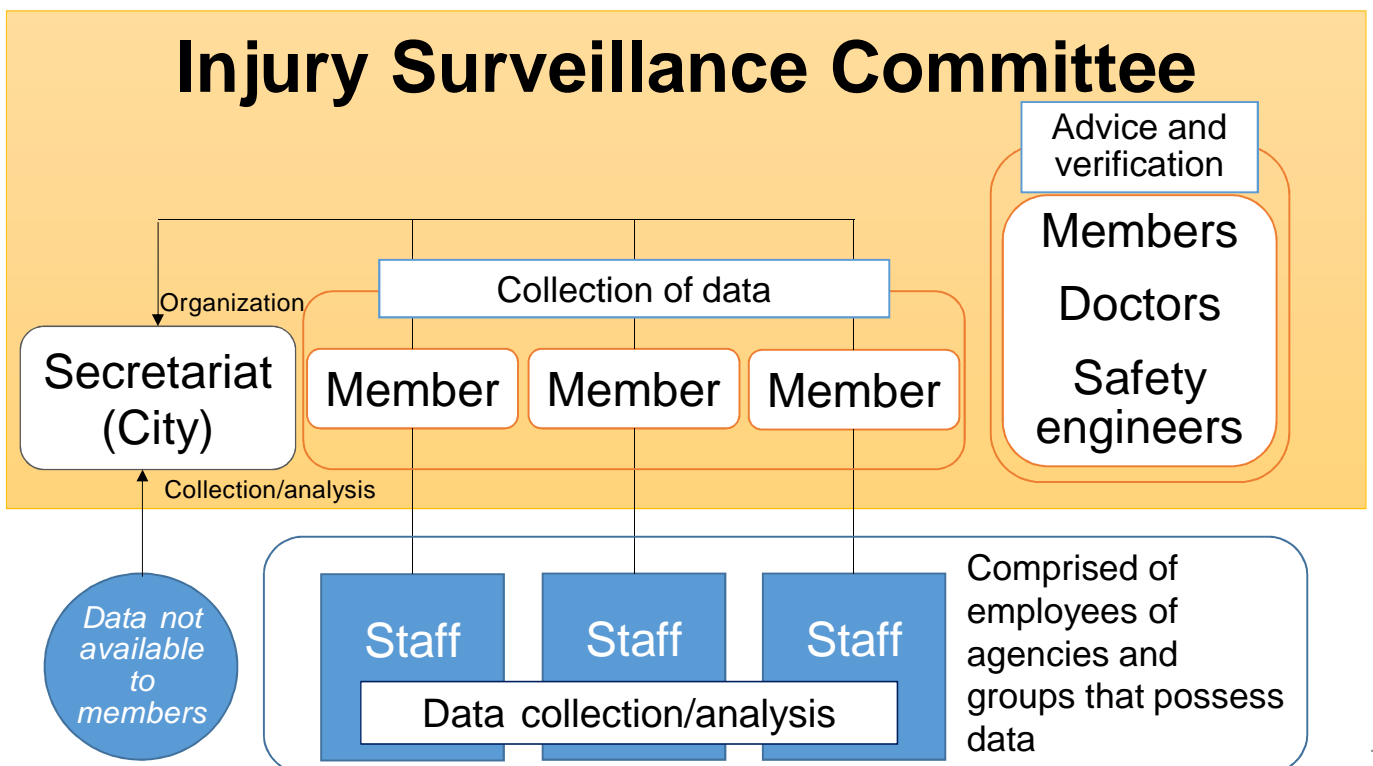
Injury Surveillance Committee

Advice and verification

Members

Doctors

Safety engineers

Organization

Collection of data

Secretariat (City)

Member

Member

Member

Collection/analysis

Data not available to members

Staff

Staff

Staff

Data collection/analysis

Comprised of employees of agencies and groups that possess data